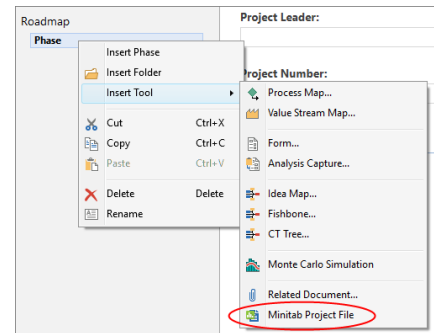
Roadmap
Phase

Project Leader:

Project Number:

Insert Phase
Insert Folder
Insert Tool
Cut Ctrl+X
Copy Ctrl+C
Paste Ctrl+V
Delete Delete
Rename

Process Map...
Value Stream Map...
Form...
Analysis Capture...
Idea Map...
Fishbone...
CT Tree...
Monte Carlo Simulation
Related Document...
Minitab Project File